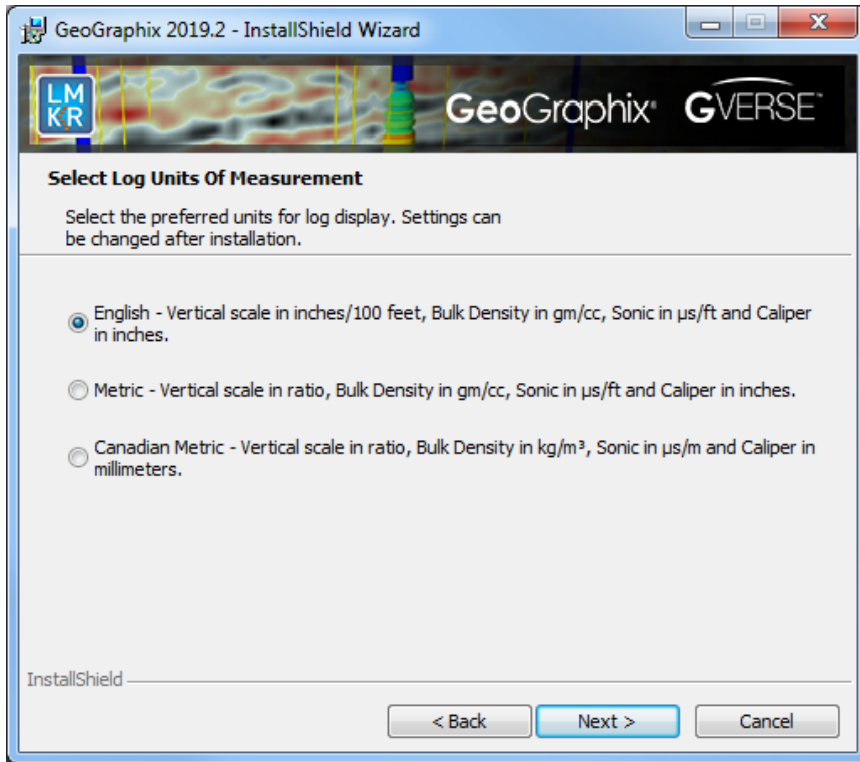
GeoGraphix 2019.2 - InstallShield Wizard

LMKR

GeoGraphix® GVERSE™

Select Log Units Of Measurement

Select the preferred units for log display. Settings can be changed after installation.

English - Vertical scale in inches/100 feet, Bulk Density in gm/cc, Sonic in μs/ft and Caliper in inches.

Metric - Vertical scale in ratio, Bulk Density in gm/cc, Sonic in μs/ft and Caliper in inches.

Canadian Metric - Vertical scale in ratio, Bulk Density in kg/m³, Sonic in μs/m and Caliper in millimeters.

InstallShield

< Back

Next >

Cancel